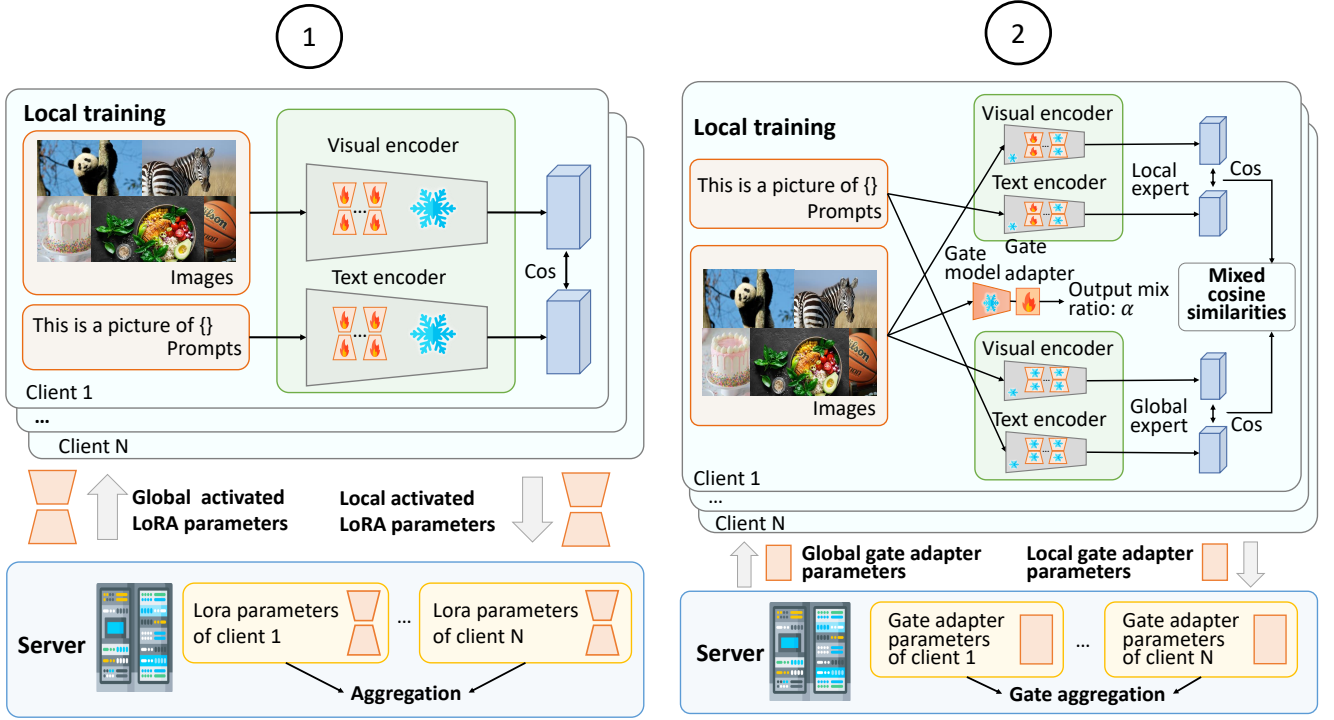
1

Local training

Images

This is a picture of {}
Prompts

Visual encoder

Text encoder

Cos

Client 1
...
Client N

Global activated LoRA parameters

Local activated LoRA parameters

Server

Lora parameters of client 1

...

Lora parameters of client N

Aggregation

2

Local training

This is a picture of {}
Prompts

Images

Visual encoder

Text encoder

Local expert

Cos

Gate model

Gate adapter

Output mix ratio: $\alpha$

Mixed cosine similarities

Visual encoder

Text encoder

Global expert

Cos

Client 1
...
Client N

Global gate adapter parameters

Local gate adapter parameters

Server

Gate adapter parameters of client 1

...

Gate adapter parameters of client N

Gate aggregation